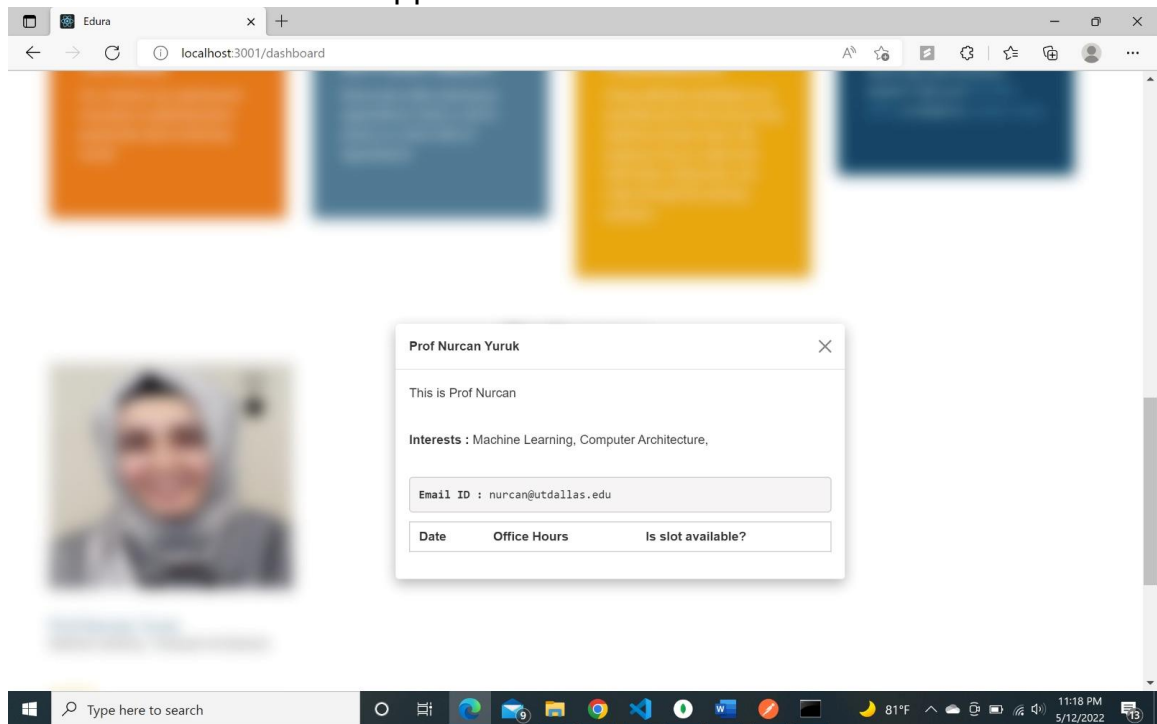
Edura

localhost:3001/dashboard

Prof Nurcan Yuruk

This is Prof Nurcan

**Interests :** Machine Learning, Computer Architecture,

Email ID : nurcan@utdallas.edu

| Date | Office Hours | Is slot available? |
|---|---|---|

Type here to search

81°F

11:18 PM
5/12/2022

13